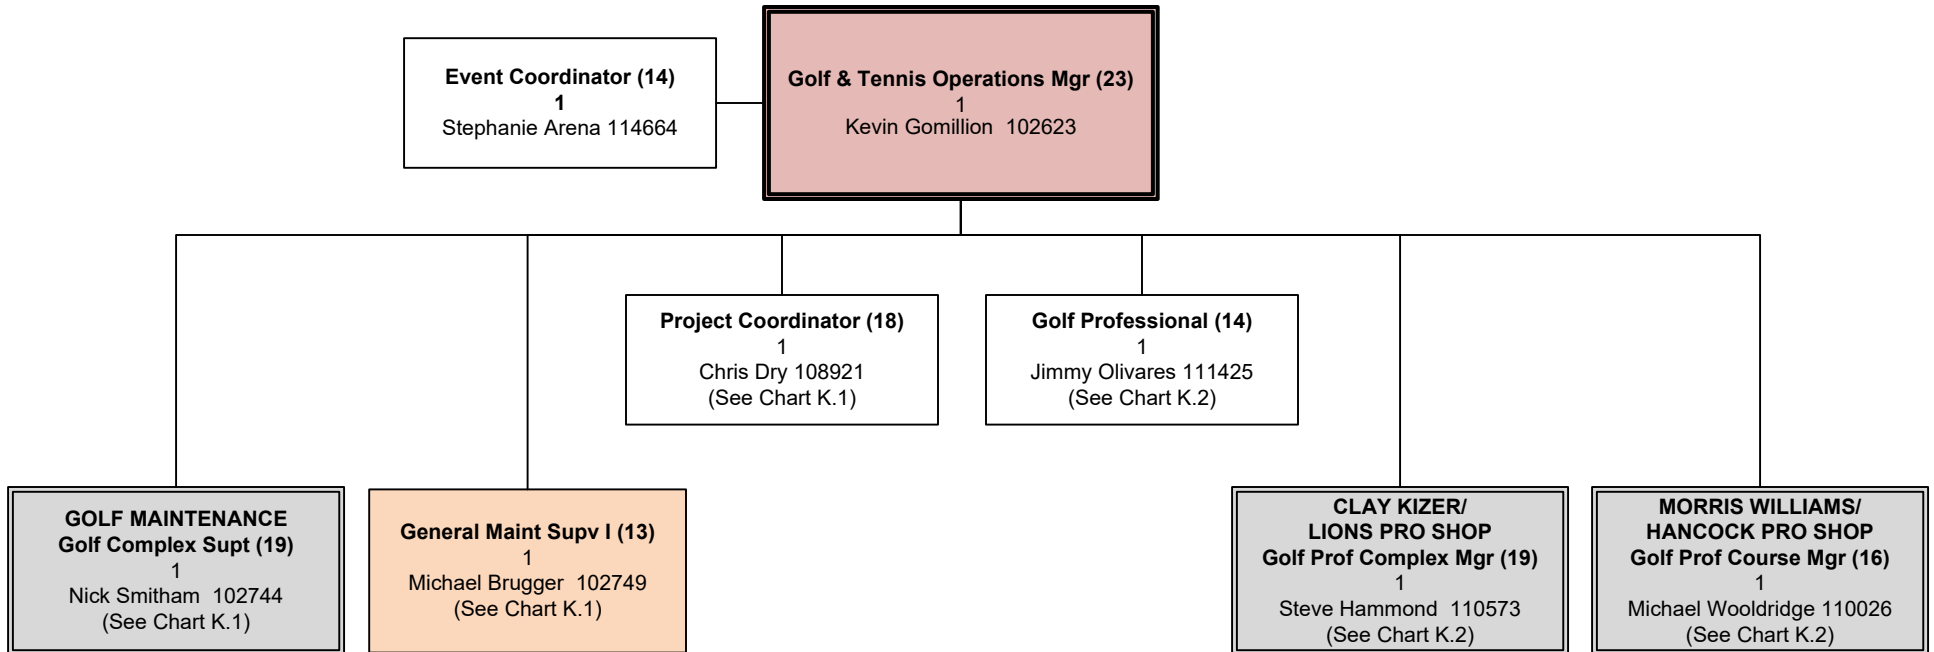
Event Coordinator (14)
1
Stephanie Arena 114664

Golf & Tennis Operations Mgr (23)
1
Kevin Gomillion 102623

Project Coordinator (18)
1
Chris Dry 108921
(See Chart K.1)

Golf Professional (14)
1
Jimmy Olivares 111425
(See Chart K.2)

GOLF MAINTENANCE
Golf Complex Supt (19)
1
Nick Smitham 102744
(See Chart K.1)

General Maint Supv I (13)
1
Michael Brugger 102749
(See Chart K.1)

CLAY KIZER/
LIONS PRO SHOP
Golf Prof Complex Mgr (19)
1
Steve Hammond 110573
(See Chart K.2)

MORRIS WILLIAMS/
HANCOCK PRO SHOP
Golf Prof Course Mgr (16)
1
Michael Wooldridge 110026
(See Chart K.2)